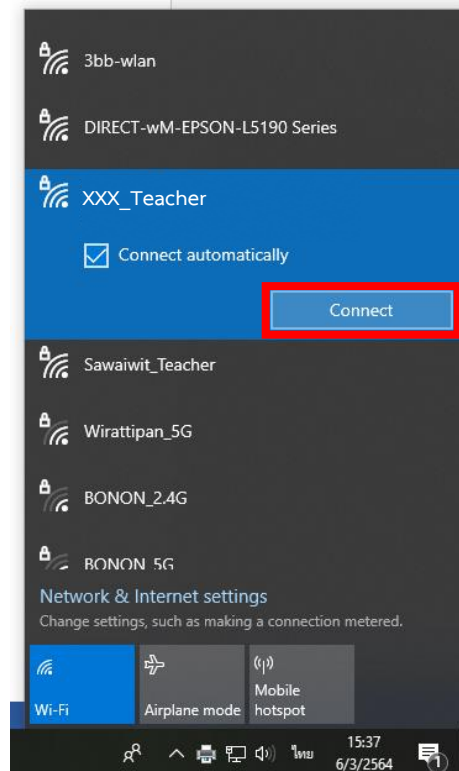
3bb-wlan

DIRECT-wM-EPSON-L5190 Series

XXX_Teacher

Connect automatically

Connect

Sawaiwit_Teacher

Wirattipan_5G

BONON_2.4G

BONON_5G

Network & Internet settings

Change settings, such as making a connection metered.

Wi-Fi

Airplane mode

Mobile hotspot

ไทย

15:37

6/3/2564

1